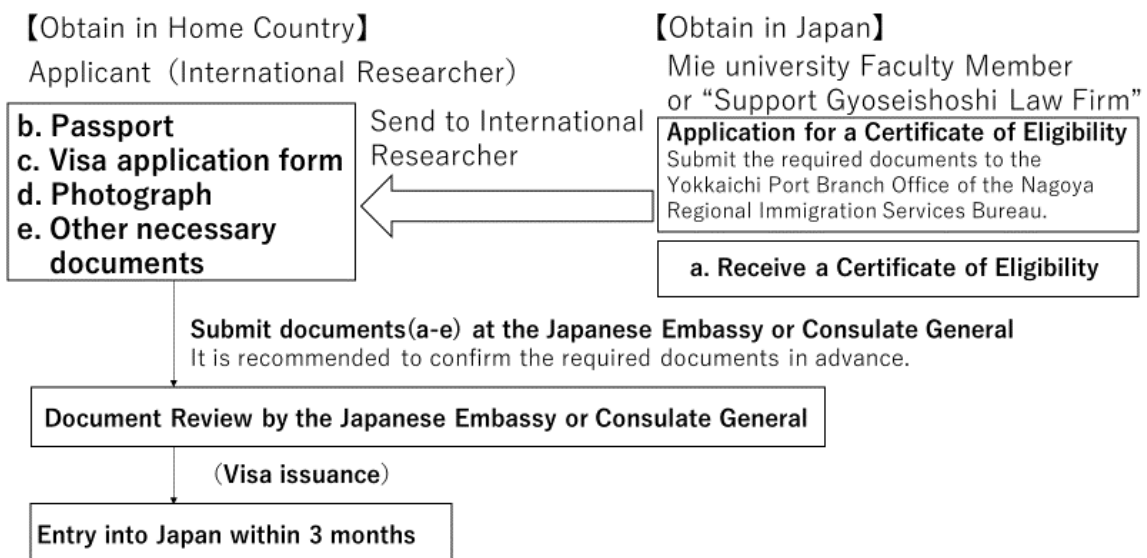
【Obtain in Home Country】

Applicant（International Researcher）

b. Passport
c. Visa application form
d. Photograph
e. Other necessary documents

Send to International Researcher

【Obtain in Japan】

Mie university Faculty Member or “Support Gyoseishoshi Law Firm”

Application for a Certificate of Eligibility
Submit the required documents to the Yokkaichi Port Branch Office of the Nagoya Regional Immigration Services Bureau.

a. Receive a Certificate of Eligibility

Submit documents(a-e) at the Japanese Embassy or Consulate General
It is recommended to confirm the required documents in advance.

Document Review by the Japanese Embassy or Consulate General

（Visa issuance）

Entry into Japan within 3 months